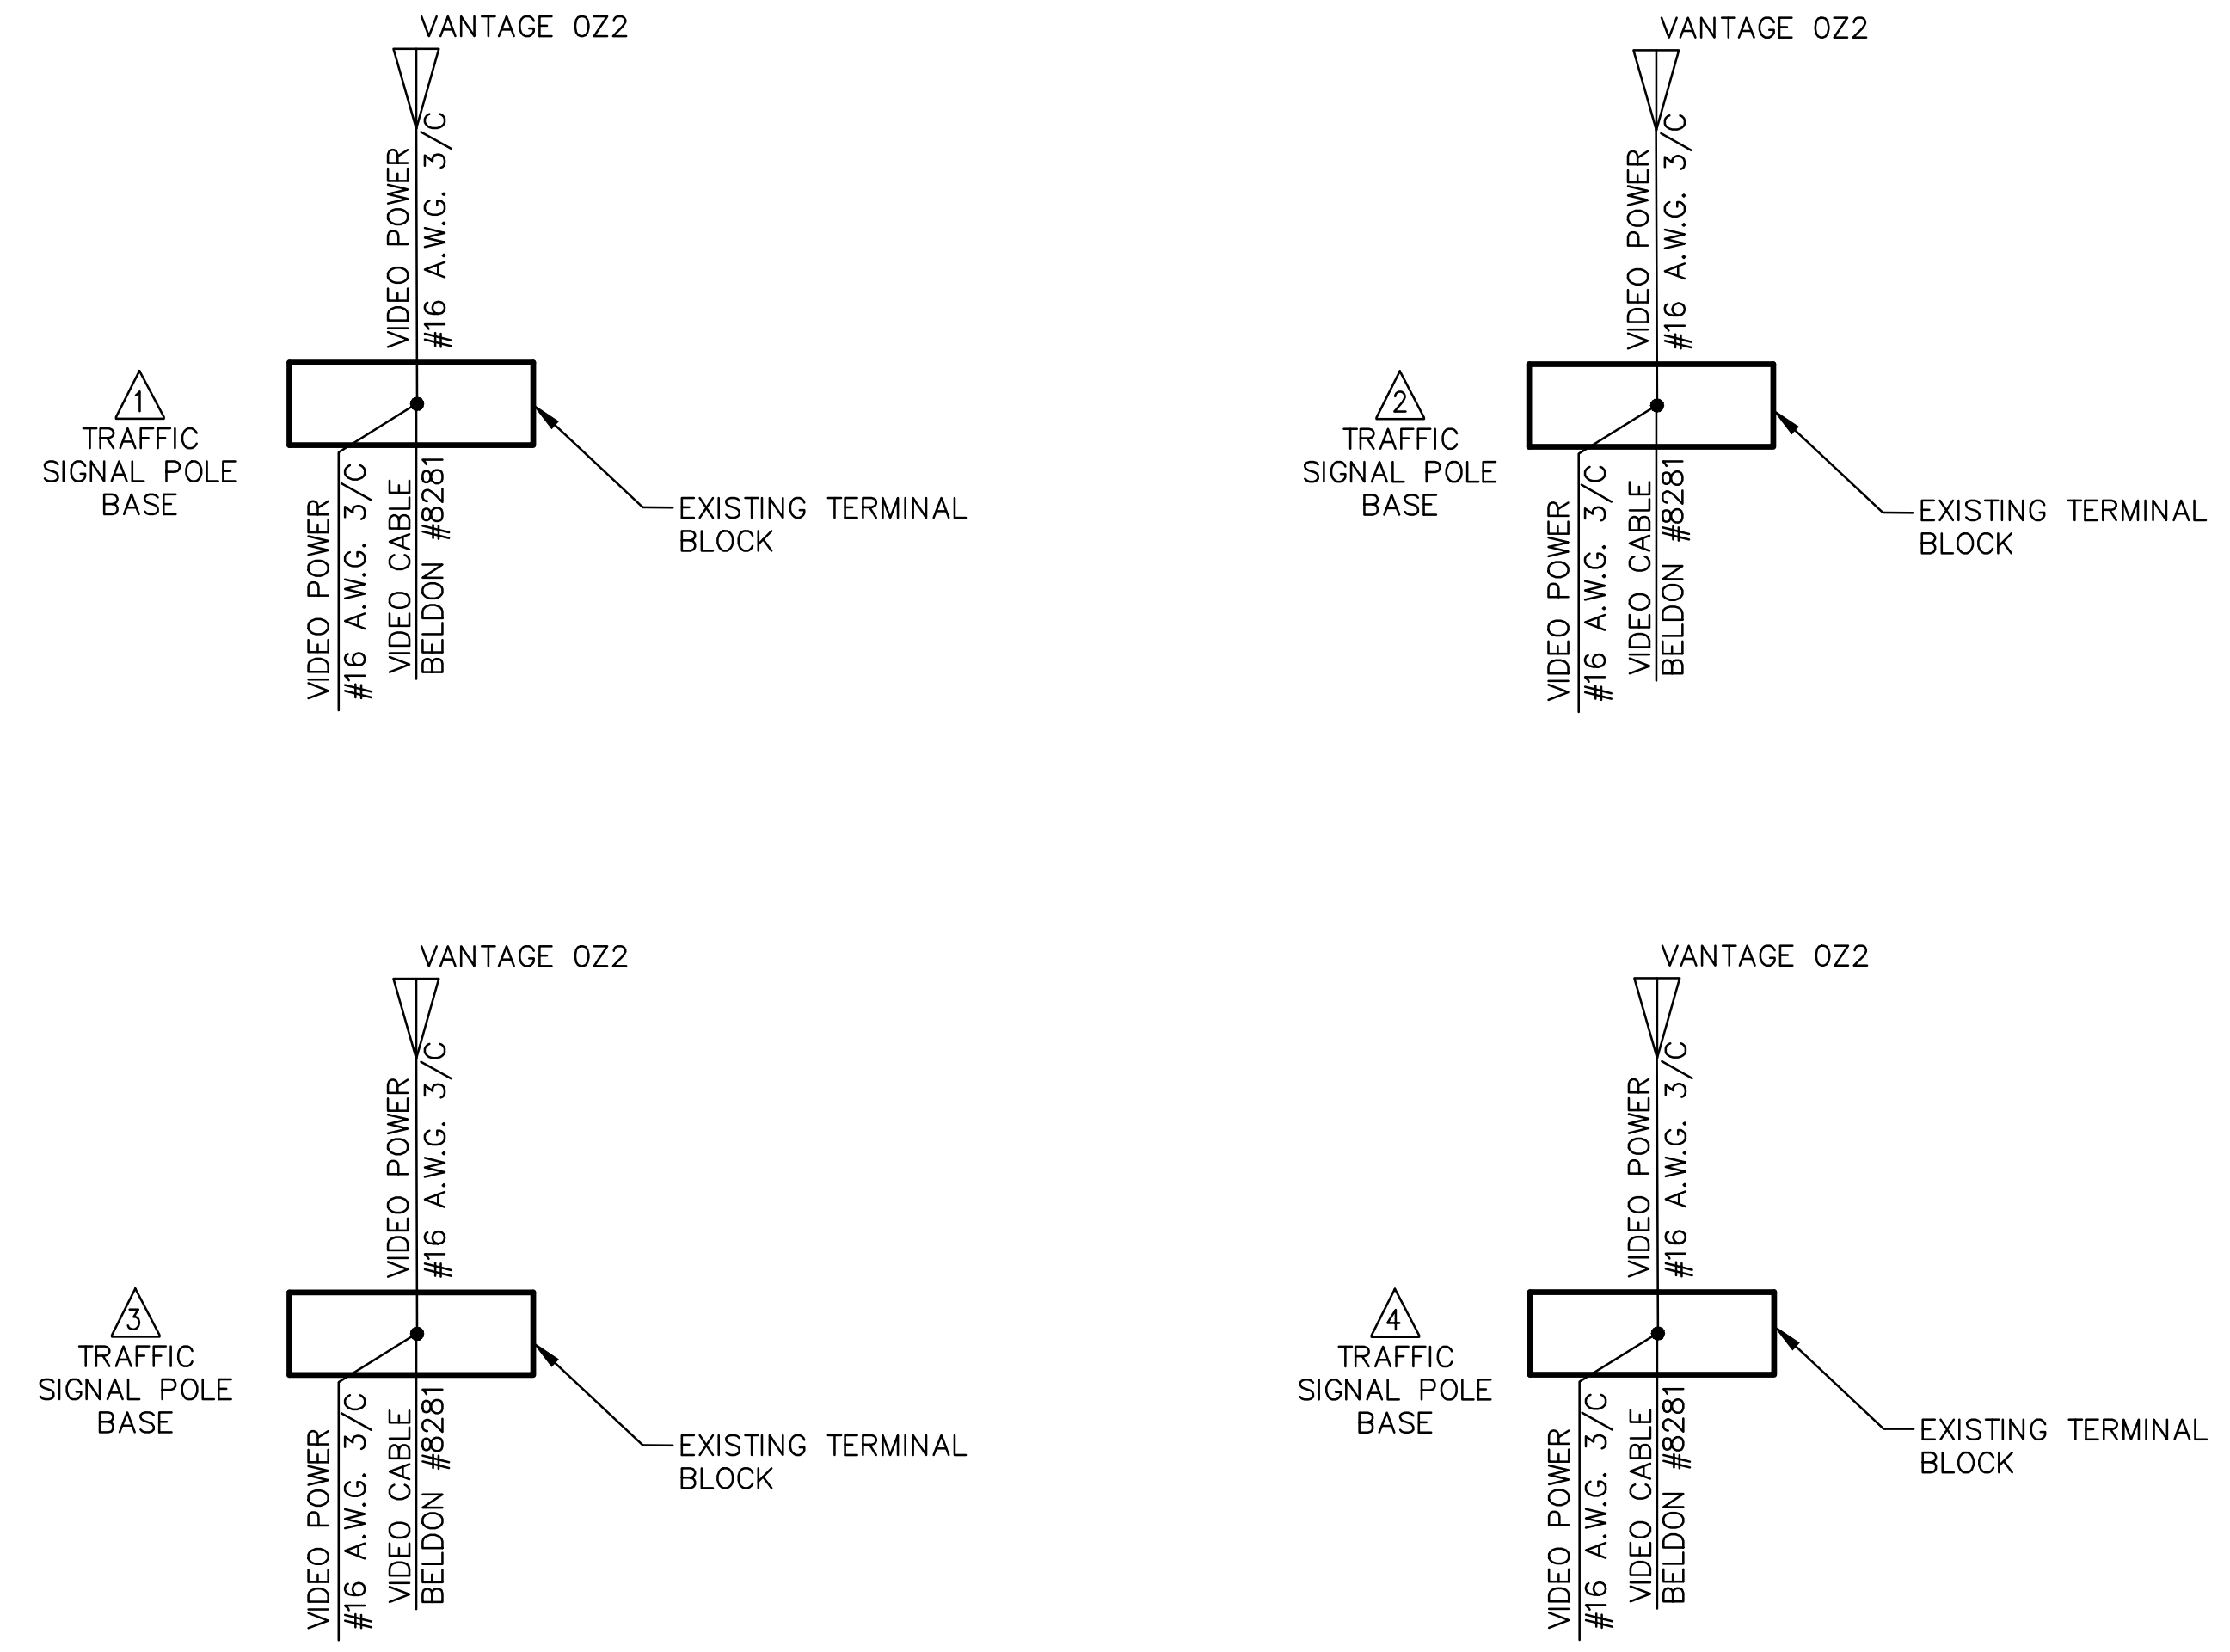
VANTAGE OZ2

VIDEO POWER
#16 A.W.G. 3/C

1
TRAFFIC
SIGNAL POLE
BASE

VIDEO POWER
#16 A.W.G. 3/C
VIDEO CABLE
BELDON #8281

EXISTING TERMINAL
BLOCK

VANTAGE OZ2

VIDEO POWER
#16 A.W.G. 3/C

2
TRAFFIC
SIGNAL POLE
BASE

VIDEO POWER
#16 A.W.G. 3/C
VIDEO CABLE
BELDON #8281

EXISTING TERMINAL
BLOCK

VANTAGE OZ2

VIDEO POWER
#16 A.W.G. 3/C

3
TRAFFIC
SIGNAL POLE
BASE

VIDEO POWER
#16 A.W.G. 3/C
VIDEO CABLE
BELDON #8281

EXISTING TERMINAL
BLOCK

VANTAGE OZ2

VIDEO POWER
#16 A.W.G. 3/C

4
TRAFFIC
SIGNAL POLE
BASE

VIDEO POWER
#16 A.W.G. 3/C
VIDEO CABLE
BELDON #8281

EXISTING TERMINAL
BLOCK